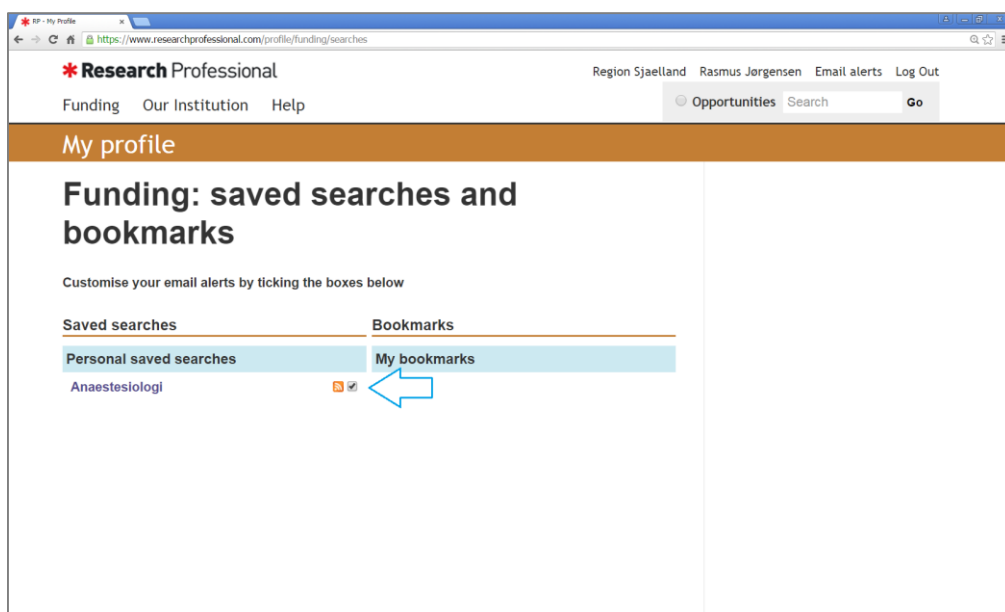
RP - My Profile
https://www.researchprofessional.com/profile/funding/searches

Research Professional

Region Sjaelland Rasmus Jørgensen Email alerts Log Out

Funding Our Institution Help

Opportunities Search Go

My profile

Funding: saved searches and bookmarks

Customise your email alerts by ticking the boxes below

Saved searches

Personal saved searches

Anaestesiologi

Bookmarks

My bookmarks